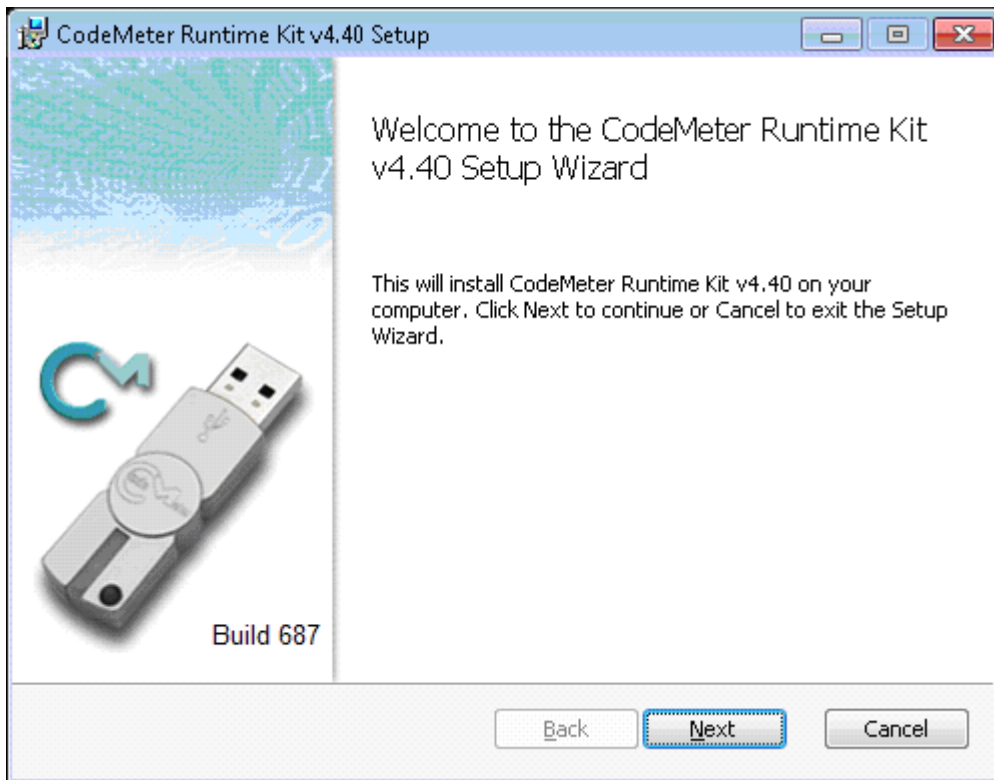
CodeMeter Runtime Kit v4.40 Setup

Welcome to the CodeMeter Runtime Kit v4.40 Setup Wizard

This will install CodeMeter Runtime Kit v4.40 on your computer. Click Next to continue or Cancel to exit the Setup Wizard.

Build 687

Back

Next

Cancel